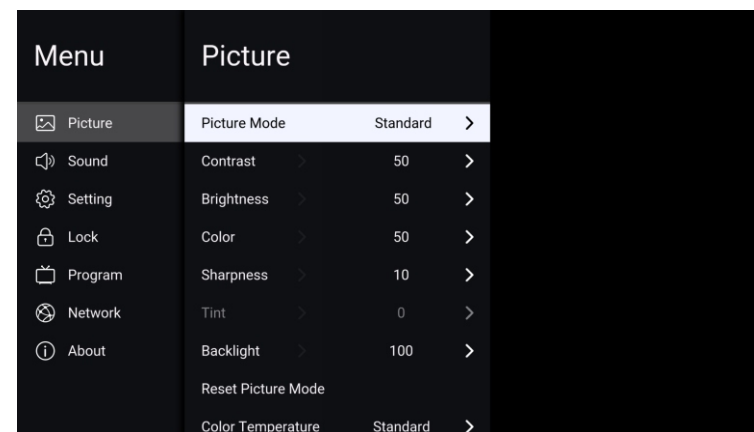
Menu

Picture
Sound
Setting
Lock
Program
Network
About

Picture

Picture Mode Standard >
Contrast 50 >
Brightness 50 >
Color 50 >
Sharpness 10 >
Tint 0 >
Backlight 100 >
Reset Picture Mode
Color Temperature Standard >